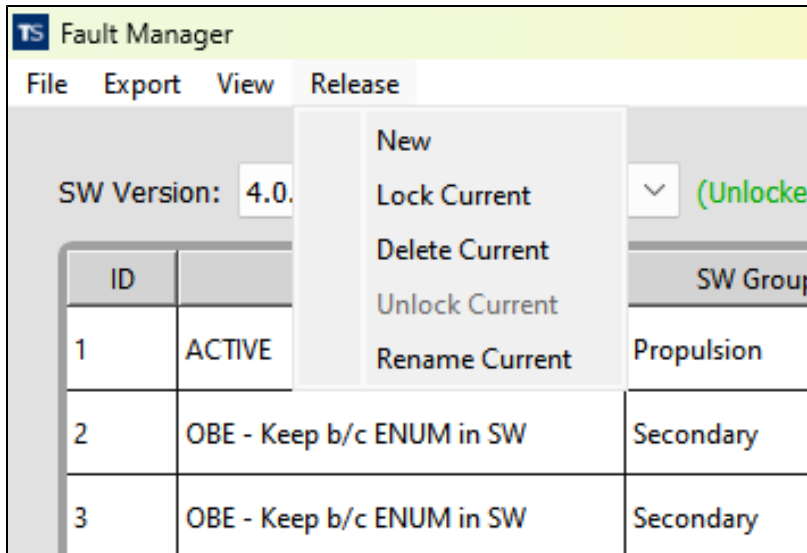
TS Fault Manager

File Export View Release

New
Lock Current
Delete Current
Unlock Current
Rename Current

SW Version: 4.0. (Unlocke

| ID | | SW Group |
|---|---|---|
| 1 | ACTIVE | Propulsion |
| 2 | OBE - Keep b/c ENUM in SW | Secondary |
| 3 | OBE - Keep b/c ENUM in SW | Secondary |